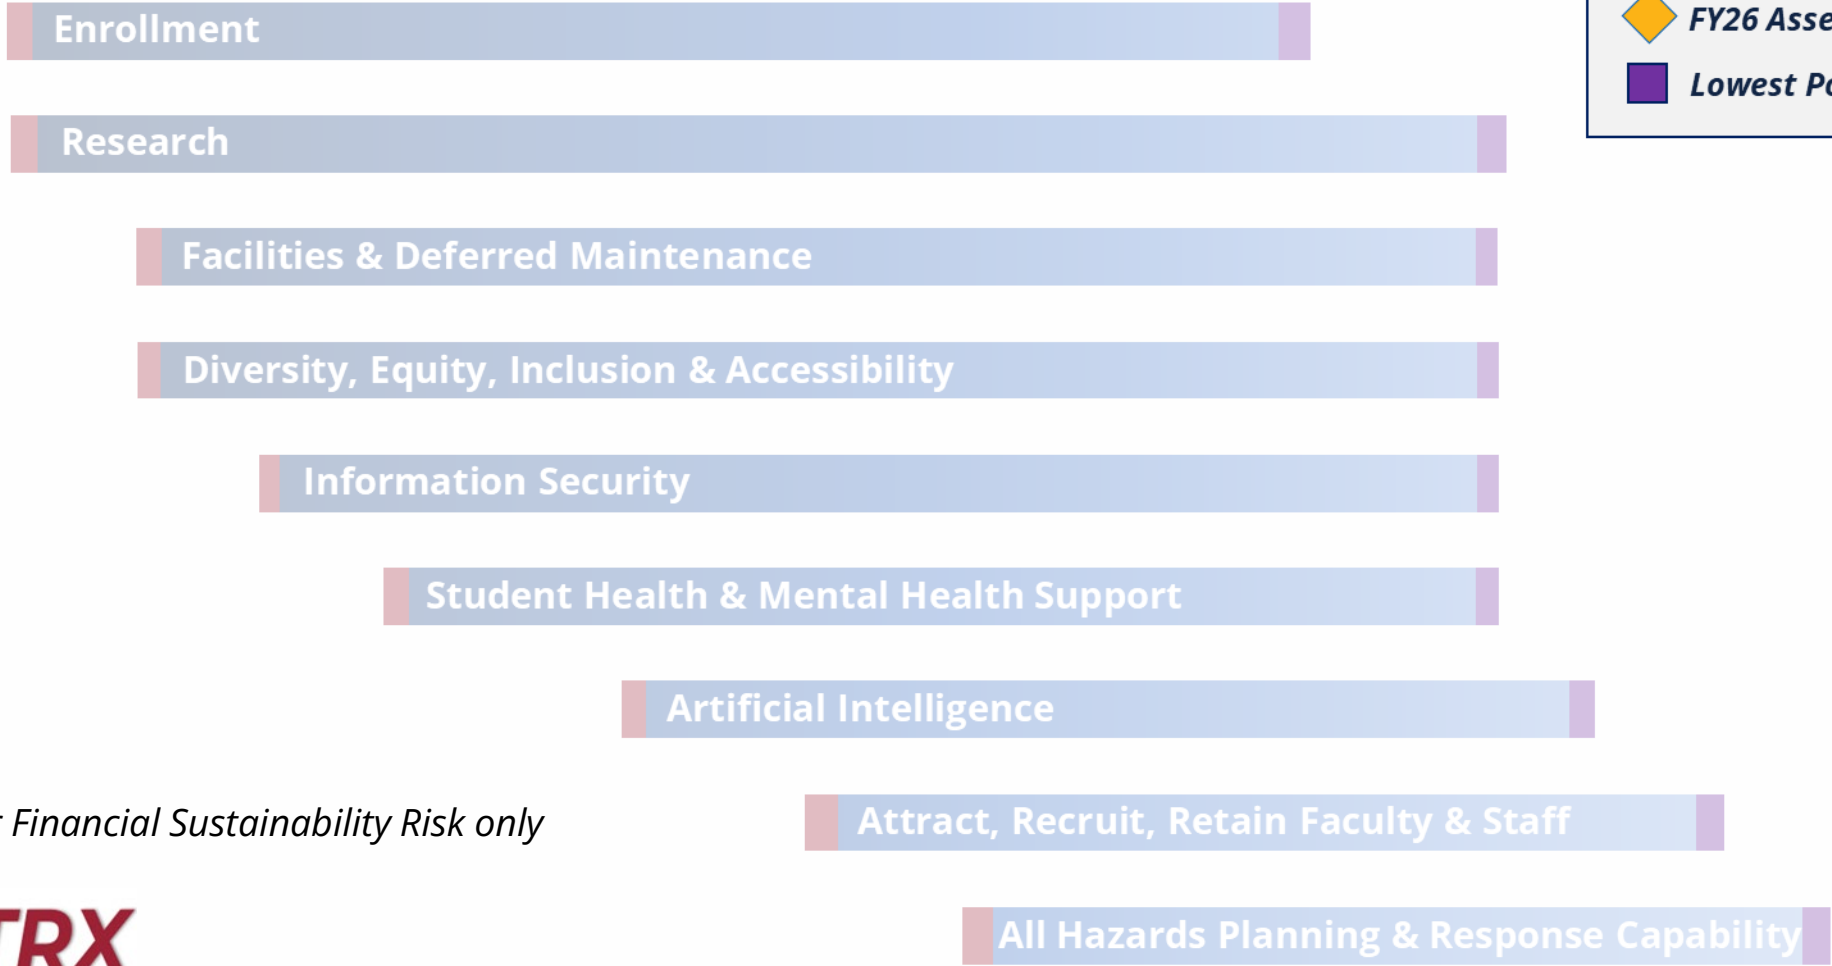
Enrollment

Research

Facilities & Deferred Maintenance

Diversity, Equity, Inclusion & Accessibility

Information Security

Student Health & Mental Health Support

Artificial Intelligence

Attract, Recruit, Retain Faculty & Staff

All Hazards Planning & Response Capability

FY26 Asse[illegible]

Lowest Po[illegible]

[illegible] Financial Sustainability Risk only

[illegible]RX